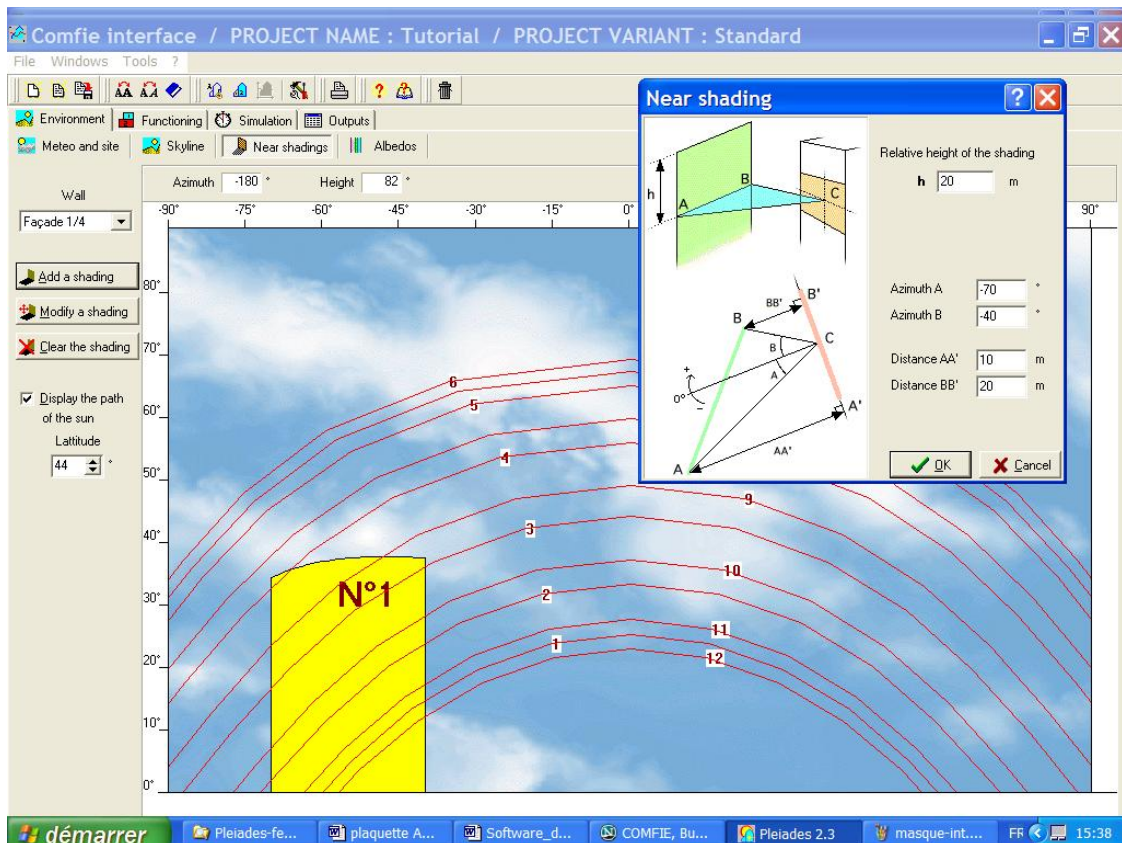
Comfie interface / PROJECT NAME : Tutorial / PROJECT VARIANT : Standard

File Windows Tools ?

Environment | Functioning | Simulation | Outputs

Meteo and site | Skyline | Near shadings | Albedos

Wall

Façade 1/4

Add a shading

Modify a shading

Clear the shading

Display the path of the sun

Lattitude

44 °

Azimuth -180 ° Height 82 °

-90° -75° -60° -45° -30° -15° 0° 90°

80° 70° 60° 50° 40° 30° 20° 10° 0°

6 5 4 3 2 1 9 10 11 12

N°1

Near shading

h A B C

Relative height of the shading

h 20 m

B BB' B' C β α 0° + – A' A AA'

Azimuth A -70 °

Azimuth B -40 °

Distance AA' 10 m

Distance BB' 20 m

OK Cancel

démarrer | Pleiades-fe... | plaquette A... | Software_d... | COMFIE, Bu... | Pleiades 2.3 | masque-int... | FR 15:38